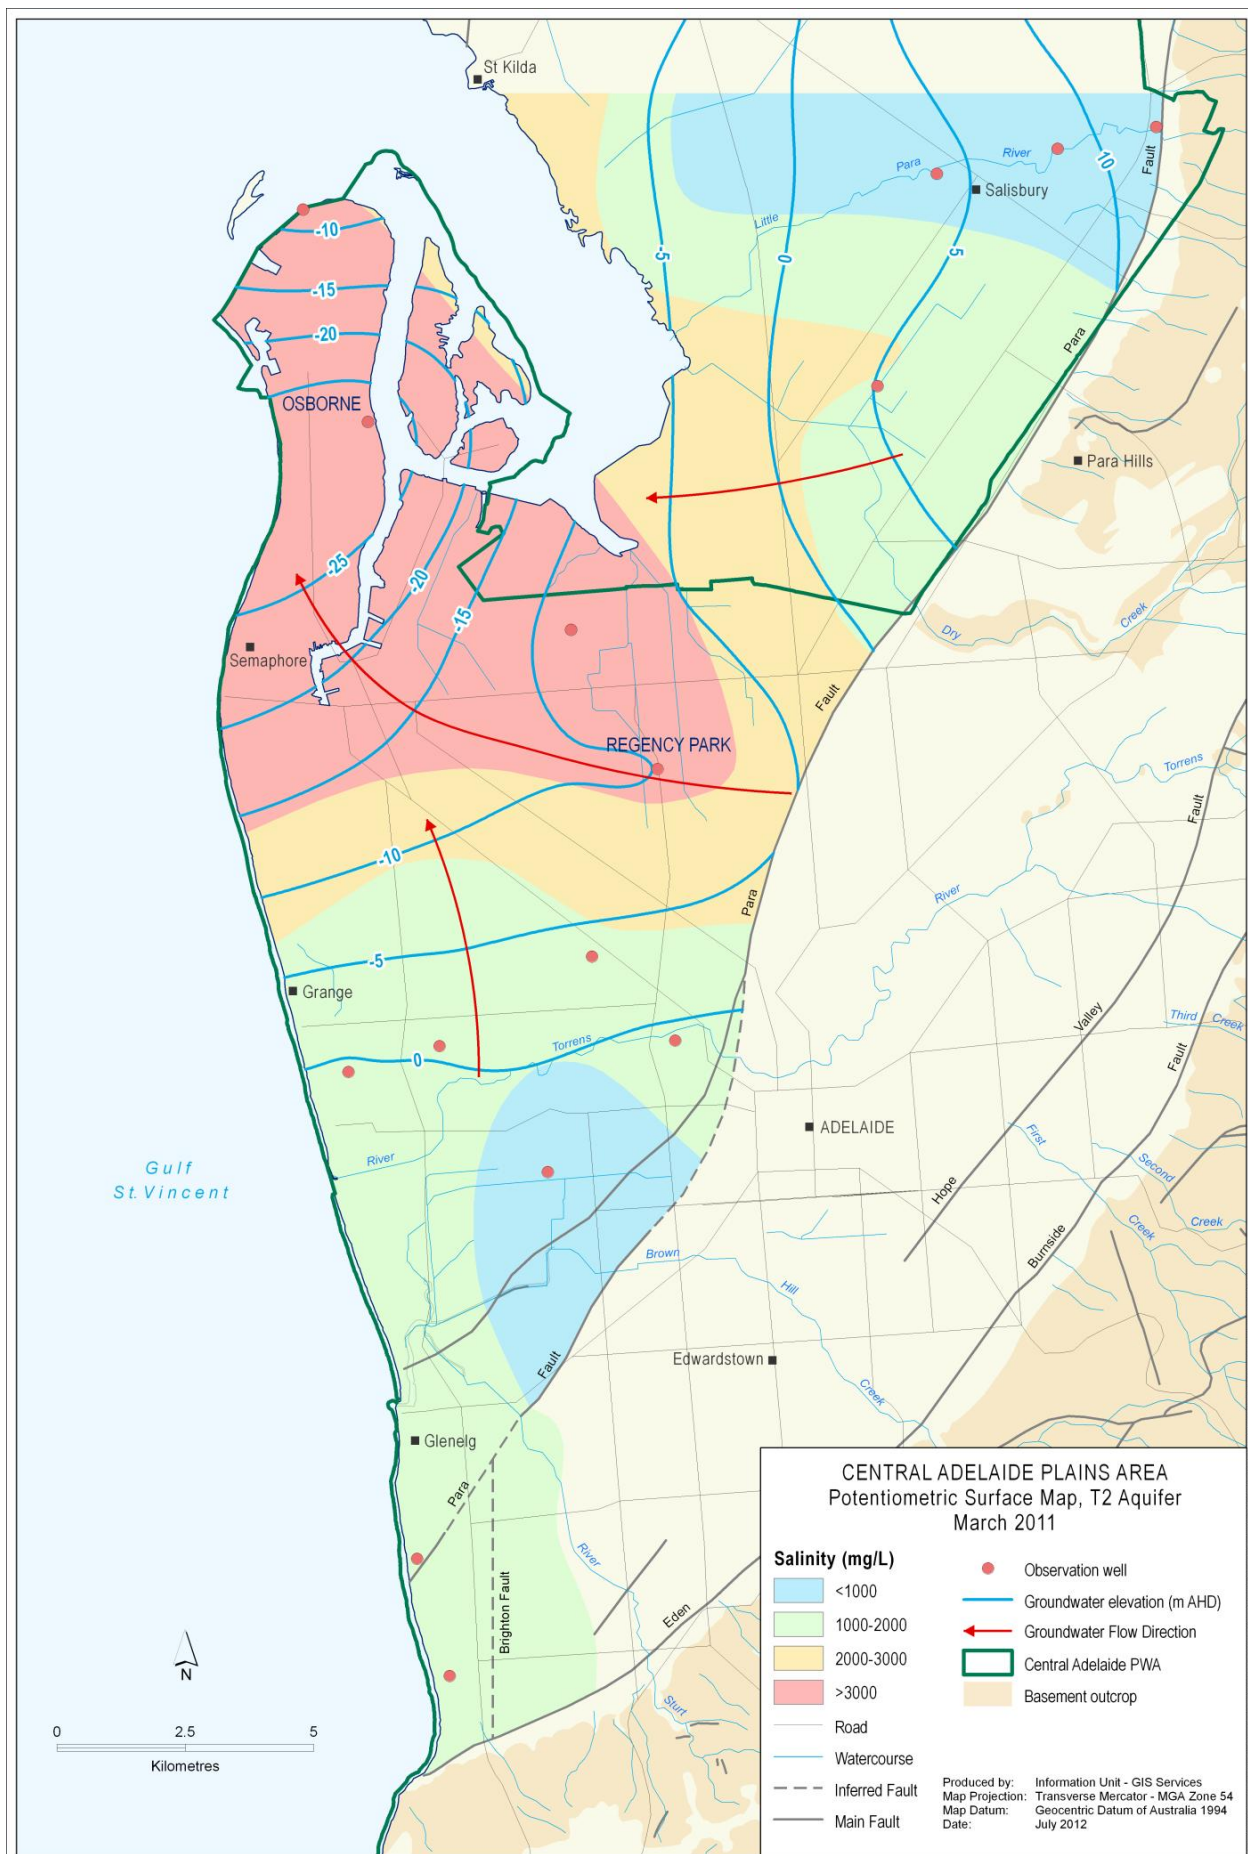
St Kilda

Para River

Salisbury

10

Fault

Little

-5

0

5

-10

-15

-20

OSBORNE

Para

Para Hills

-25

-20

-15

Semaphore

Dry Creek

Fault

REGENCY PARK

Torrens

Fault

-10

Para

River

-5

Grange

Valley

Third Creek

Fault

0

Torrens

ADELAIDE

River

First

Gulf St.Vincent

Second

Hope

Creek

Creek

Burnside

Brown

Hill

Fault

Edwardstown

Creek

Glenelg

Para

Brighton Fault

River

Eden

Sturt

N

0 2.5 5
Kilometres

CENTRAL ADELAIDE PLAINS AREA
Potentiometric Surface Map, T2 Aquifer
March 2011

Salinity (mg/L)
<1000
1000-2000
2000-3000
>3000
Road
Watercourse
Inferred Fault
Main Fault

Observation well
Groundwater elevation (m AHD)
Groundwater Flow Direction
Central Adelaide PWA
Basement outcrop

Produced by: Information Unit - GIS Services
Map Projection: Transverse Mercator - MGA Zone 54
Map Datum: Geocentric Datum of Australia 1994
Date: July 2012